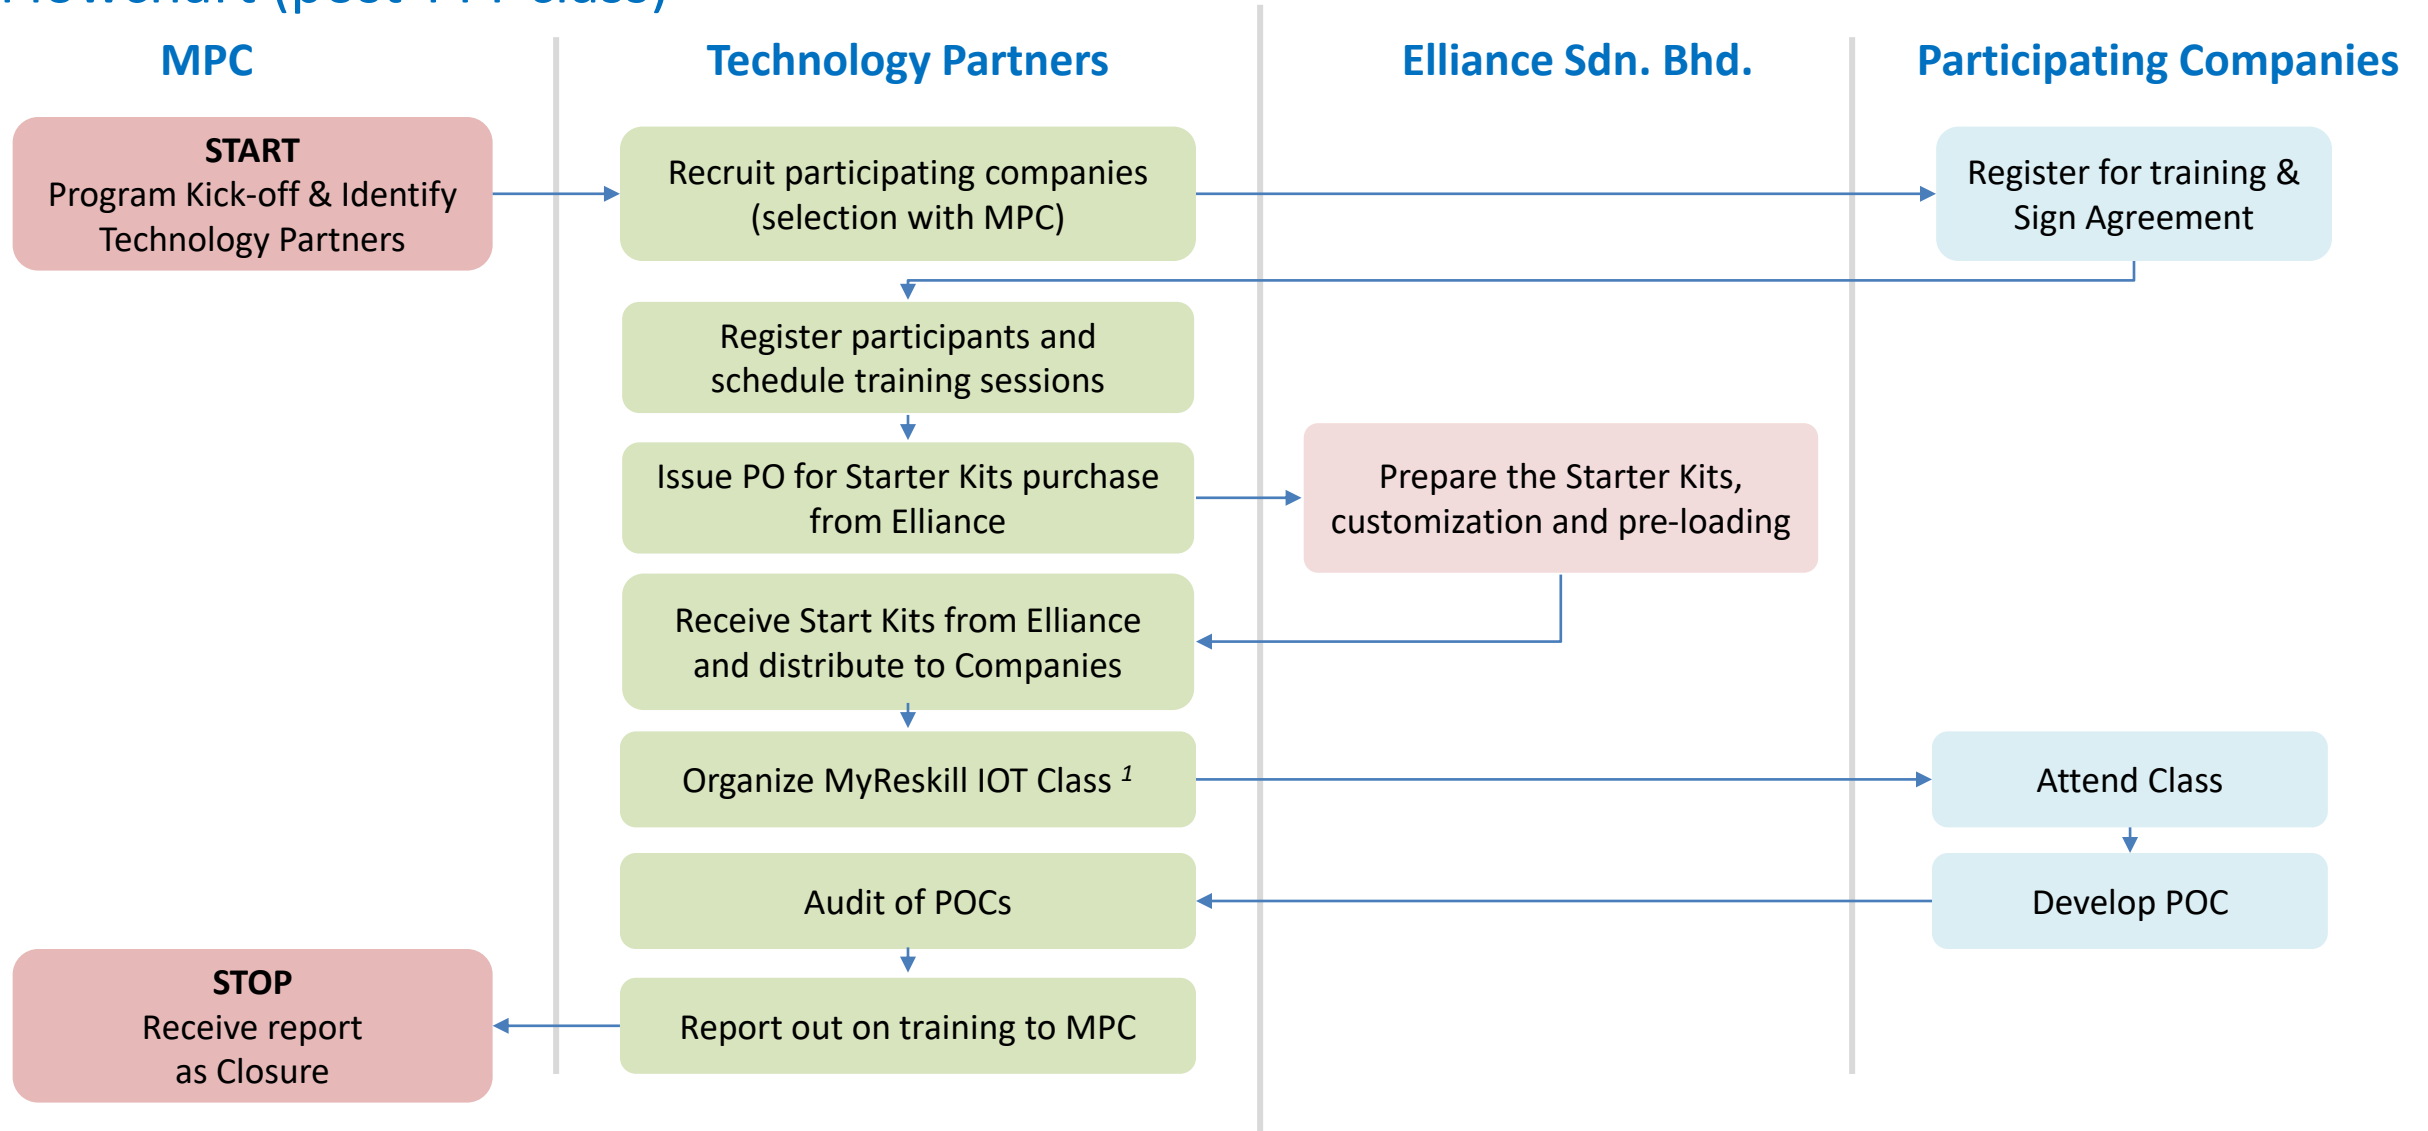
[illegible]

MPC

Technology Partners

Elliance Sdn. Bhd.

Participating Companies

START
Program Kick-off & Identify Technology Partners

Recruit participating companies (selection with MPC)

Register for training & Sign Agreement

Register participants and schedule training sessions

Issue PO for Starter Kits purchase from Elliance

Prepare the Starter Kits, customization and pre-loading

Receive Start Kits from Elliance and distribute to Companies

Organize MyReskill IOT Class $^1$

Attend Class

Develop POC

Audit of POCs

STOP
Receive report as Closure

Report out on training to MPC